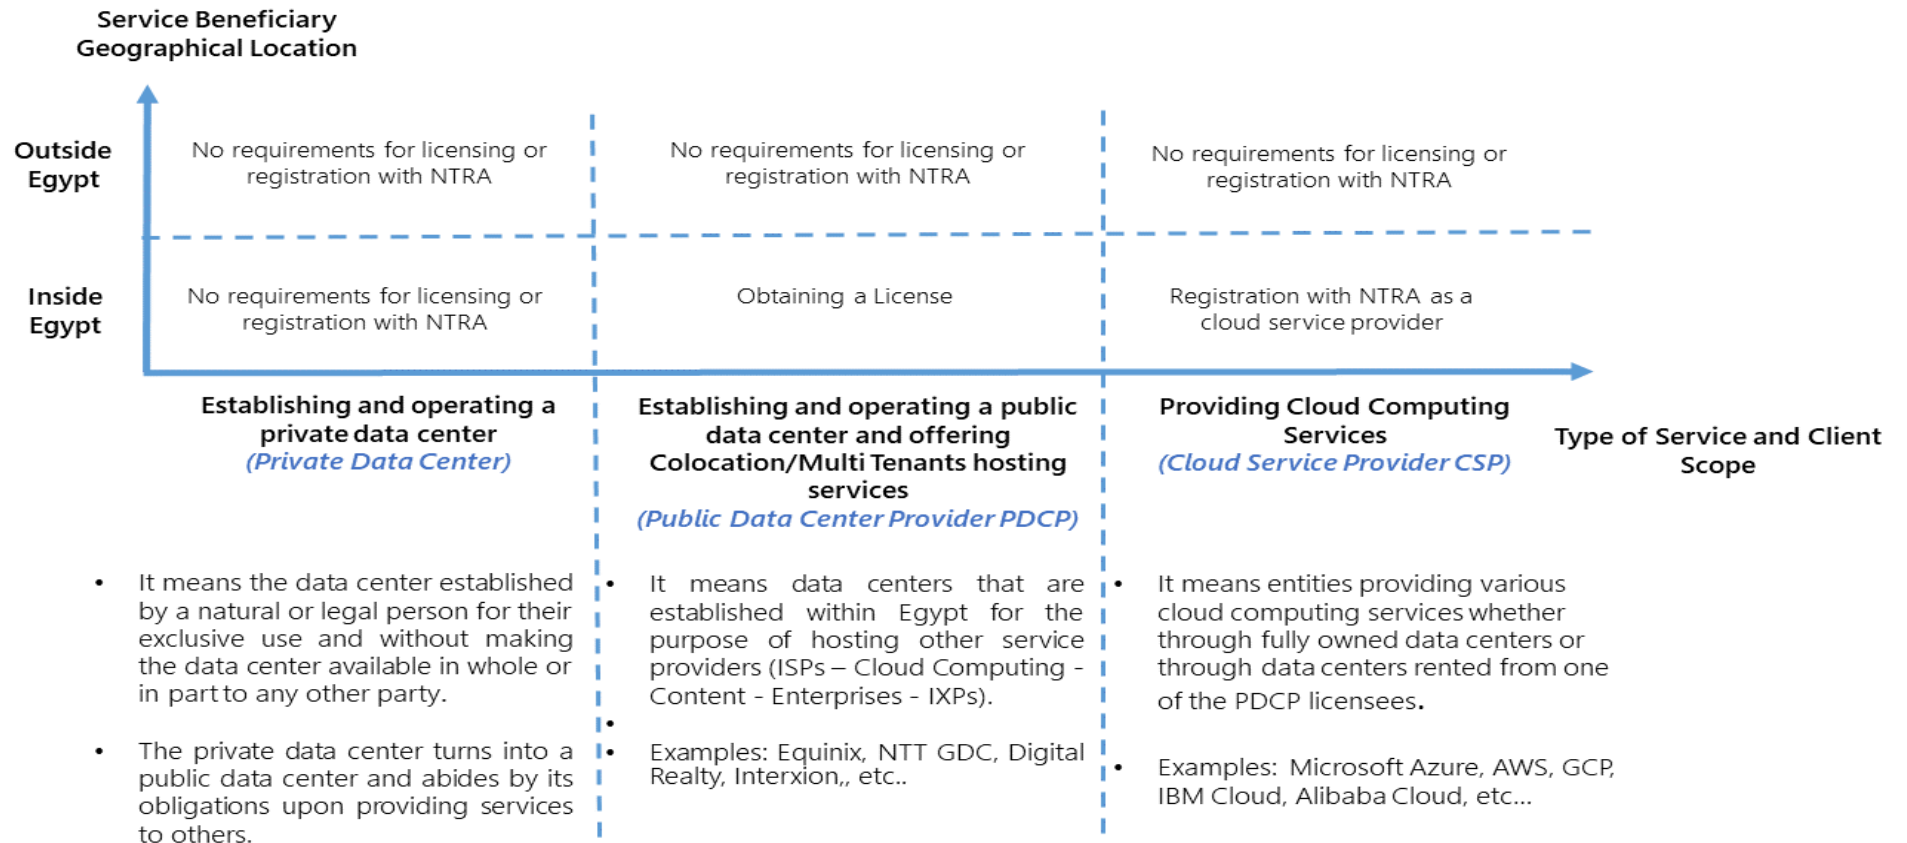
Service Beneficiary Geographical Location

Outside Egypt

No requirements for licensing or registration with NTRA

No requirements for licensing or registration with NTRA

No requirements for licensing or registration with NTRA

Inside Egypt

No requirements for licensing or registration with NTRA

Obtaining a License

Registration with NTRA as a cloud service provider

Establishing and operating a private data center
(Private Data Center)

Establishing and operating a public data center and offering Colocation/Multi Tenants hosting services
(Public Data Center Provider PDCP)

Providing Cloud Computing Services
(Cloud Service Provider CSP)

Type of Service and Client Scope

• It means the data center established by a natural or legal person for their exclusive use and without making the data center available in whole or in part to any other party.

• The private data center turns into a public data center and abides by its obligations upon providing services to others.

• It means data centers that are established within Egypt for the purpose of hosting other service providers (ISPs – Cloud Computing - Content - Enterprises - IXPs).

•

• Examples: Equinix, NTT GDC, Digital Realty, Interxion,, etc..

• It means entities providing various cloud computing services whether through fully owned data centers or through data centers rented from one of the PDCP licensees.

• Examples: Microsoft Azure, AWS, GCP, IBM Cloud, Alibaba Cloud, etc...